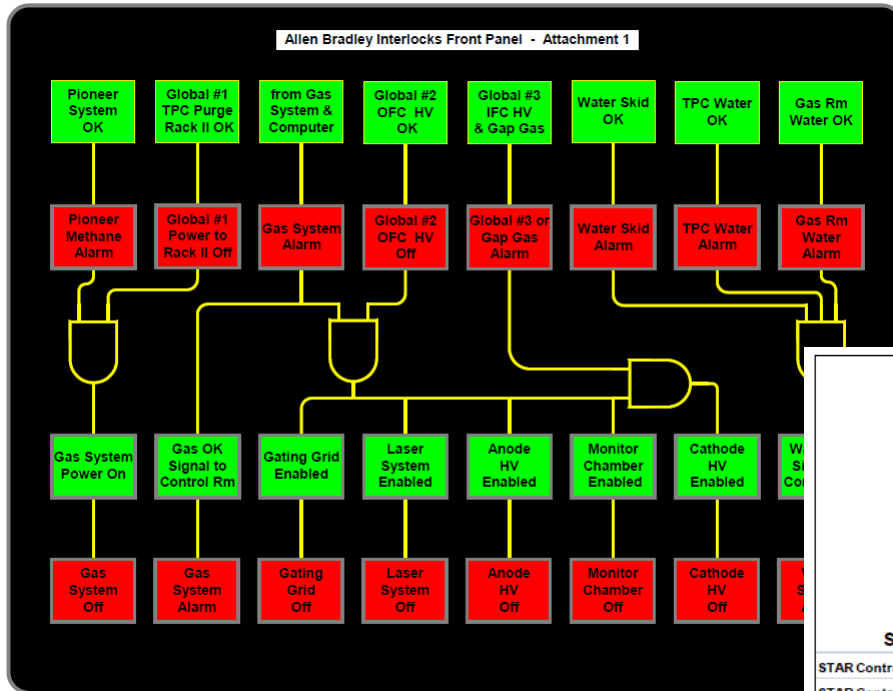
Allen Bradley Interlocks Front Panel - Attachment 1

Pioneer System OK

Global #1 TPC Purge Rack II OK

from Gas System & Computer

Global #2 OFC HV OK

Global #3 IFC HV & Gap Gas

Water Skid OK

TPC Water OK

Gas Rm Water OK

Pioneer Methane Alarm

Global #1 Power to Rack II Off

Gas System Alarm

Global #2 OFC HV Off

Global #3 or Gap Gas Alarm

Water Skid Alarm

TPC Water Alarm

Gas Rm Water Alarm

Gas System Power On

Gas OK Signal to Control Rm

Gating Grid Enabled

Laser System Enabled

Anode HV Enabled

Monitor Chamber Enabled

Cathode HV Enabled

W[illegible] Si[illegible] Co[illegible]

Gas System Off

Gas System Alarm

Gating Grid Off

Laser System Off

Anode HV Off

Monitor Chamber Off

Cathode HV Off

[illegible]

S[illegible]

STAR Contr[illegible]